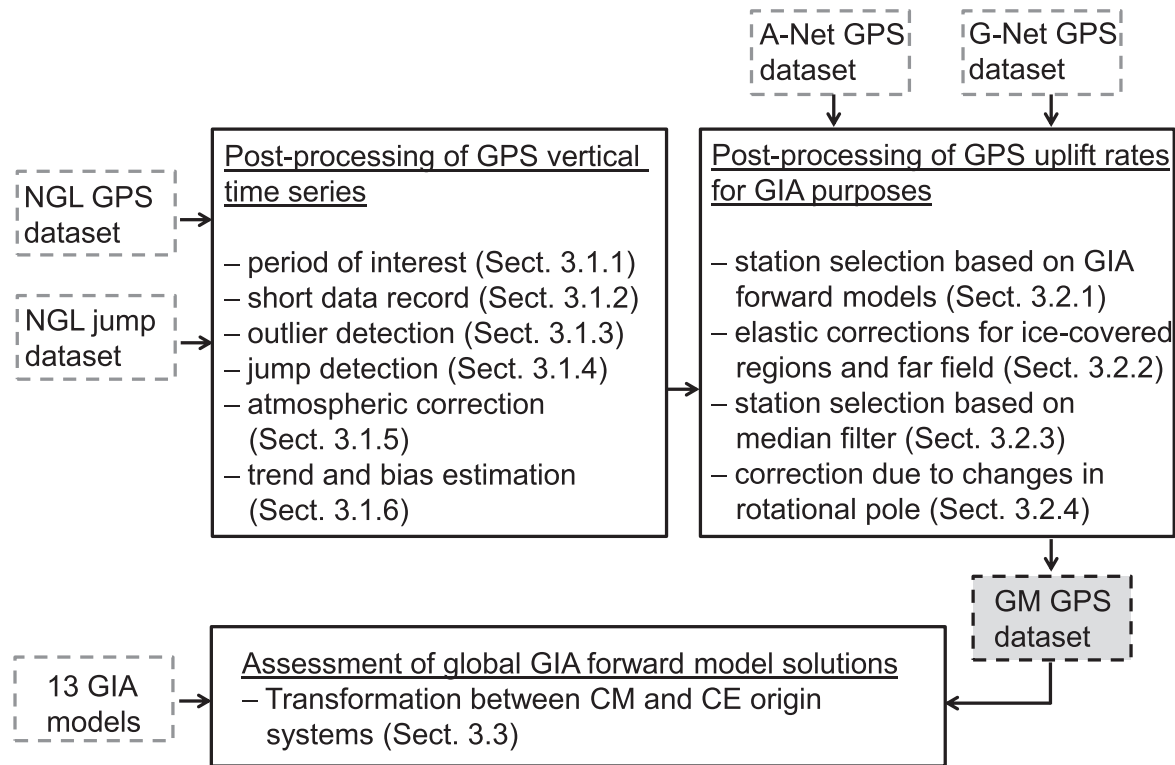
A-Net GPS dataset

G-Net GPS dataset

NGL GPS dataset

NGL jump dataset

Post-processing of GPS vertical time series

– period of interest (Sect. 3.1.1)
– short data record (Sect. 3.1.2)
– outlier detection (Sect. 3.1.3)
– jump detection (Sect. 3.1.4)
– atmospheric correction (Sect. 3.1.5)
– trend and bias estimation (Sect. 3.1.6)

Post-processing of GPS uplift rates for GIA purposes

– station selection based on GIA forward models (Sect. 3.2.1)
– elastic corrections for ice-covered regions and far field (Sect. 3.2.2)
– station selection based on median filter (Sect. 3.2.3)
– correction due to changes in rotational pole (Sect. 3.2.4)

GM GPS dataset

13 GIA models

Assessment of global GIA forward model solutions
– Transformation between CM and CE origin systems (Sect. 3.3)